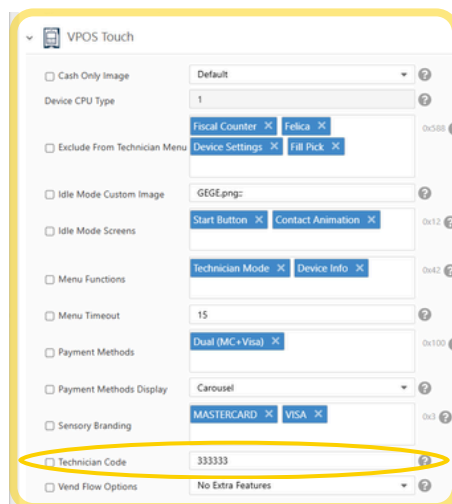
VPOS Touch

Cash Only Image | Default
Device CPU Type | 1
Exclude From Technician Menu | Fiscal Counter × Felica × Device Settings × Fill Pick × | 0x588
Idle Mode Custom Image | GEGE.png::
Idle Mode Screens | Start Button × Contact Animation × | 0x12
Menu Functions | Technician Mode × Device Info × | 0x42
Menu Timeout | 15
Payment Methods | Dual (MC+Visa) × | 0x100
Payment Methods Display | Carousel
Sensory Branding | MASTERCARD × VISA × | 0x3
Technician Code | 333333
Vend Flow Options | No Extra Features